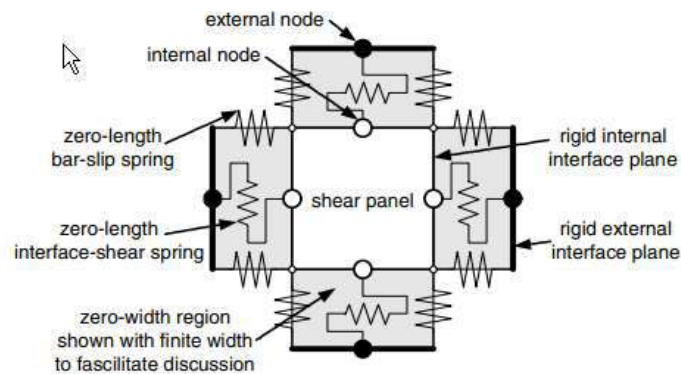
external node

internal node

zero-length bar-slip spring

rigid internal interface plane

shear panel

zero-length interface-shear spring

rigid external interface plane

zero-width region shown with finite width to fascilitate discussion